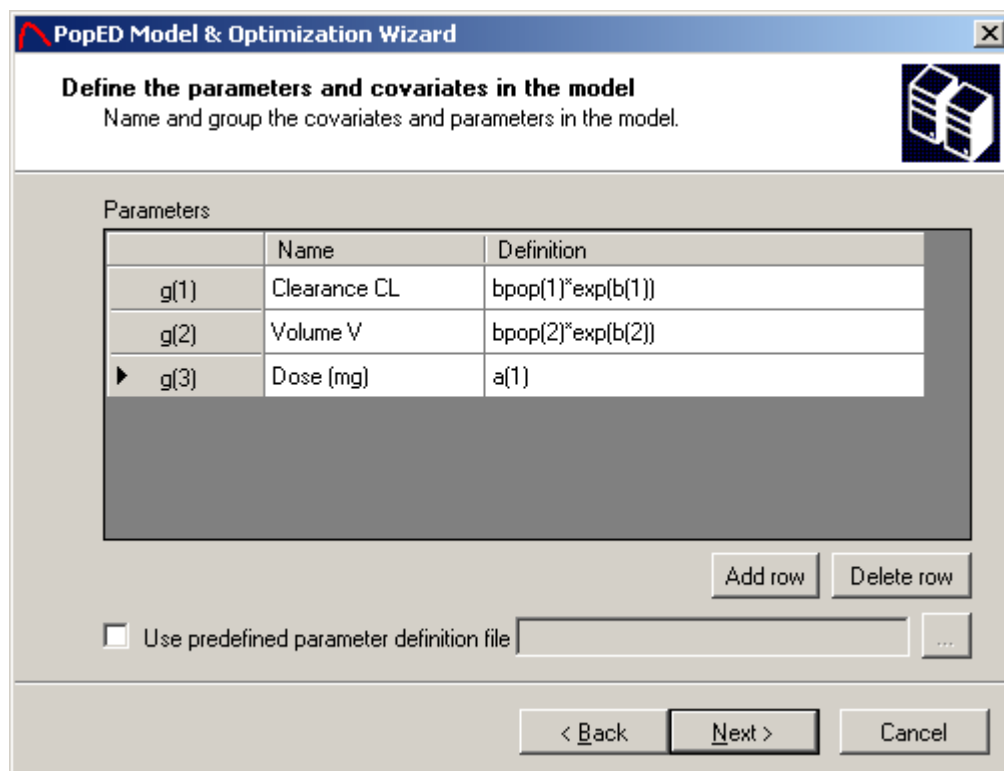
PopED Model & Optimization Wizard

Define the parameters and covariates in the model
Name and group the covariates and parameters in the model.

Parameters

| | Name | Definition |
|---|---|---|
| g(1) | Clearance CL | bpop(1)*exp(b(1)) |
| g(2) | Volume V | bpop(2)*exp(b(2)) |
| g(3) | Dose (mg) | a(1) |

Add row
Delete row

Use predefined parameter definition file
...

< Back
Next >
Cancel